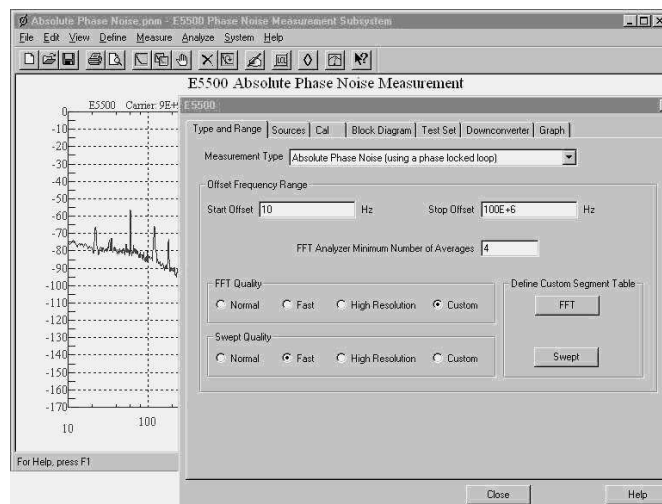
Absolute Phase Noise.pnm - E5500 Phase Noise Measurement Subsystem

File Edit View Define Measure Analyze System Help

E5500 Absolute Phase Noise Measurement

E5500 Carrier: 9E+

0
-10
-20
-30
-40
-50
-60
-70
-80
-90
-100
-110
-120
-130
-140
-150
-160
-170

10 100

For Help, press F1

E5500

Type and Range | Sources | Cal | Block Diagram | Test Set | Downconverter | Graph

Measurement Type Absolute Phase Noise (using a phase locked loop)

Offset Frequency Range

Start Offset 10 Hz

Stop Offset 100E+6 Hz

FFT Analyzer Minimum Number of Averages 4

FFT Quality

Normal Fast High Resolution Custom

Define Custom Segment Table

FFT

Swept Quality

Normal Fast High Resolution Custom

Swept

Close

Help